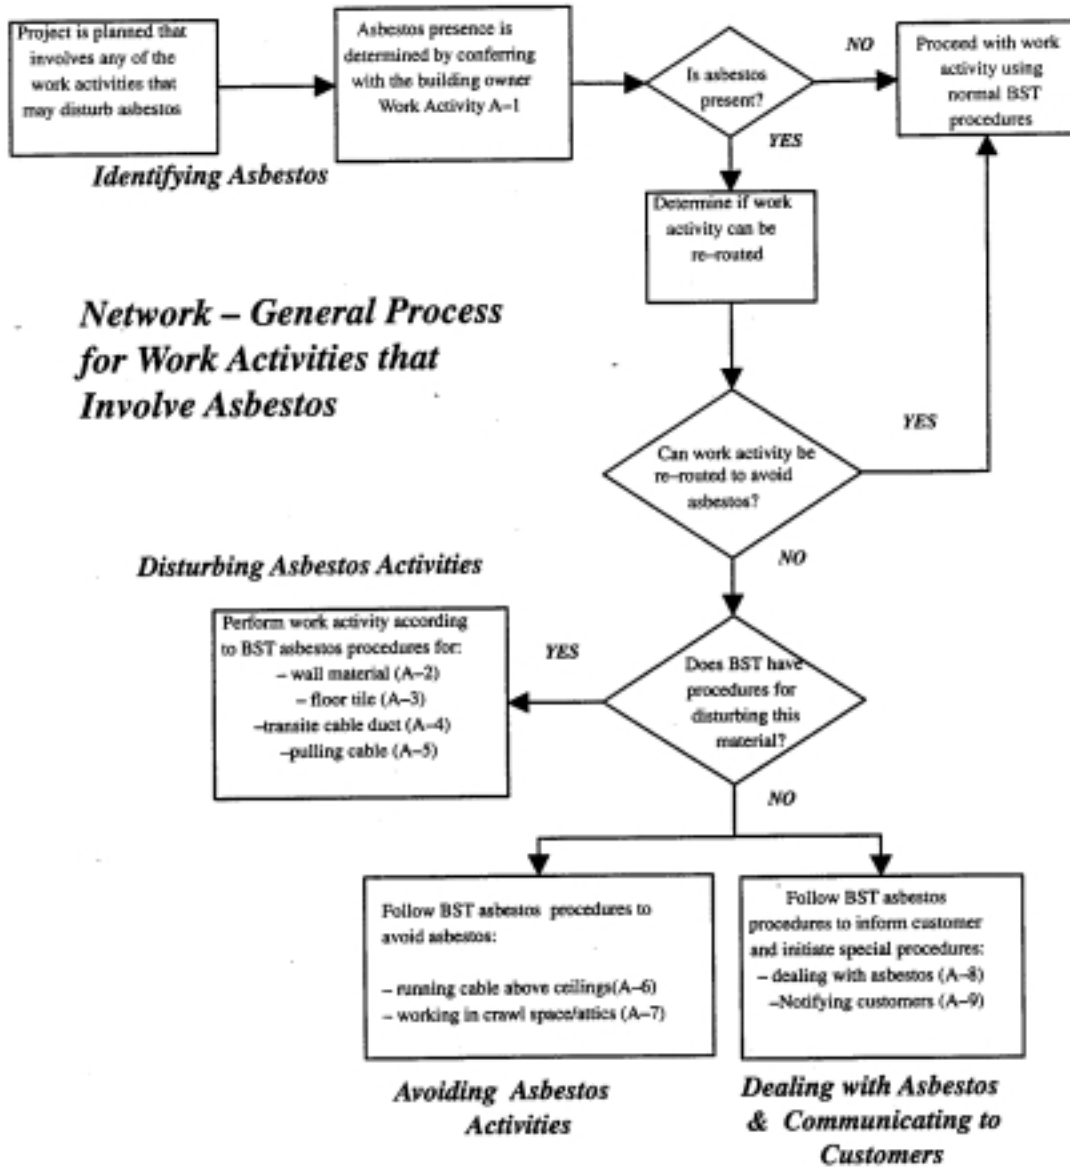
Project is planned that involves any of the work activities that may disturb asbestos

Asbestos presence is determined by conferring with the building owner Work Activity A–1

Is asbestos present?

NO

Proceed with work activity using normal BST procedures

YES

Identifying Asbestos

Determine if work activity can be re–routed

Network – General Process for Work Activities that Involve Asbestos

Can work activity be re–routed to avoid asbestos?

YES

NO

Disturbing Asbestos Activities

Perform work activity according to BST asbestos procedures for:
– wall material (A–2)
– floor tile (A–3)
–transite cable duct (A–4)
–pulling cable (A–5)

YES

Does BST have procedures for disturbing this material?

NO

Follow BST asbestos procedures to avoid asbestos:

– running cable above ceilings(A–6)
– working in crawl space/attics (A–7)

Follow BST asbestos procedures to inform customer and initiate special procedures:
– dealing with asbestos (A–8)
–Notifying customers (A–9)

Avoiding Asbestos Activities

Dealing with Asbestos & Communicating to Customers